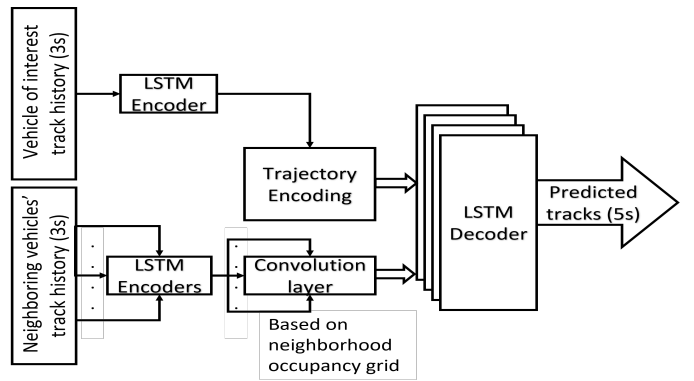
Vehicle of interest track history (3s)

LSTM Encoder

Trajectory Encoding

Neighboring vehicles' track history (3s)

LSTM Encoders

Convolution layer

Based on neighborhood occupancy grid

LSTM Decoder

Predicted tracks (5s)